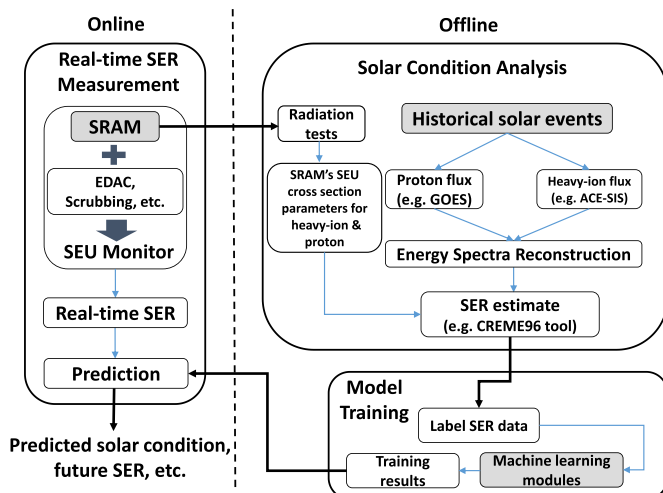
Online

Offline

Real-time SER Measurement

SRAM

EDAC, Scrubbing, etc.

SEU Monitor

Real-time SER

Prediction

Predicted solar condition, future SER, etc.

Solar Condition Analysis

Radiation tests

Historical solar events

SRAM's SEU cross section parameters for heavy-ion & proton

Proton flux (e.g. GOES)

Heavy-ion flux (e.g. ACE-SIS)

Energy Spectra Reconstruction

SER estimate (e.g. CREME96 tool)

Model Training

Label SER data

Training results

Machine learning modules